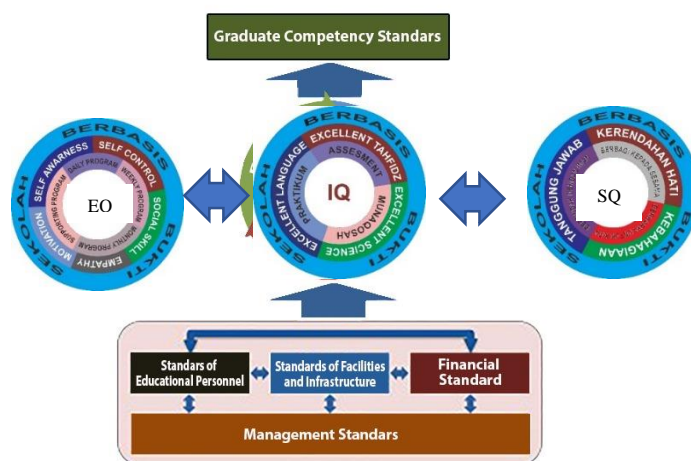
Graduate Competency Standars

BERBASIS BUKTI SEKOLAH

SELF AWARNESS
SELF CONTROL
SOCIAL SKILL
EMPATHY
MOTIVATION
DAILY PROGRAM
WEEKLY PROGRAM
MONTHLY PROGRAM
SUPPORTING PROGRAM
EO

BERBASIS BUKTI SEKOLAH

EXCELLENT LANGUAGE
EXCELLENT TAHFIDZ
EXCELLENT SCIENCE
EXCELLENT
ASSESMENT
PRAKTIKUM
MUNAQOSAH
IQ

BERBASIS BUKTI SEKOLAH

KERENDAHAN HATI
KEBAHAGIAAN
TANGGUNG JAWAB
BERBAGI KEPADA SESAMA
SQ

Standars of Educational Personnel
Standards of Facilities and Infrastructure
Financial Standard

Management Standars